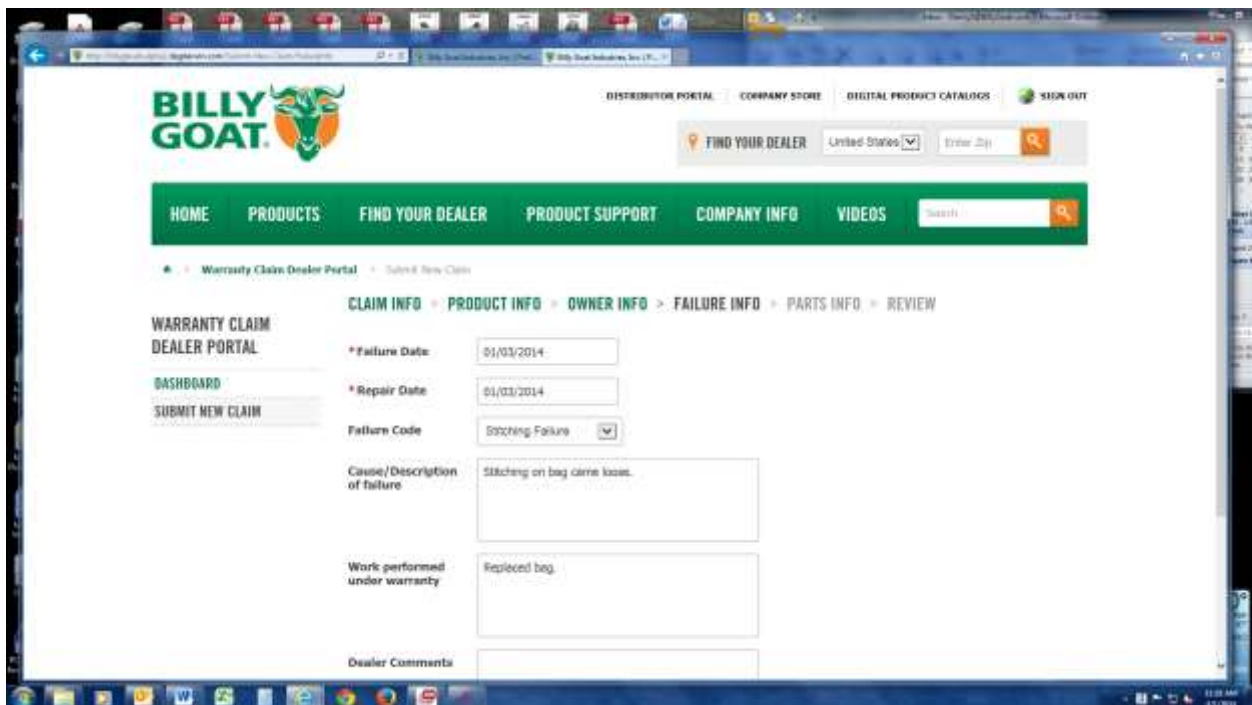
BILLY GOAT.

DISTRIBUTOR PORTAL | COMPANY STORE | DIGITAL PRODUCT CATALOGS | SIGN OUT

FIND YOUR DEALER United States Enter Zip

HOME PRODUCTS FIND YOUR DEALER PRODUCT SUPPORT COMPANY INFO VIDEOS Search

Warranty Claim Dealer Portal > Submit New Claim

CLAIM INFO > PRODUCT INFO > OWNER INFO > FAILURE INFO > PARTS INFO > REVIEW

WARRANTY CLAIM DEALER PORTAL

DASHBOARD

SUBMIT NEW CLAIM

*Failure Date 01/03/2014

*Repair Date 01/03/2014

Failure Code Stitching Failure

Cause/Description of failure Stitching on bag came loose.

Work performed under warranty Replaced bag.

Dealer Comments